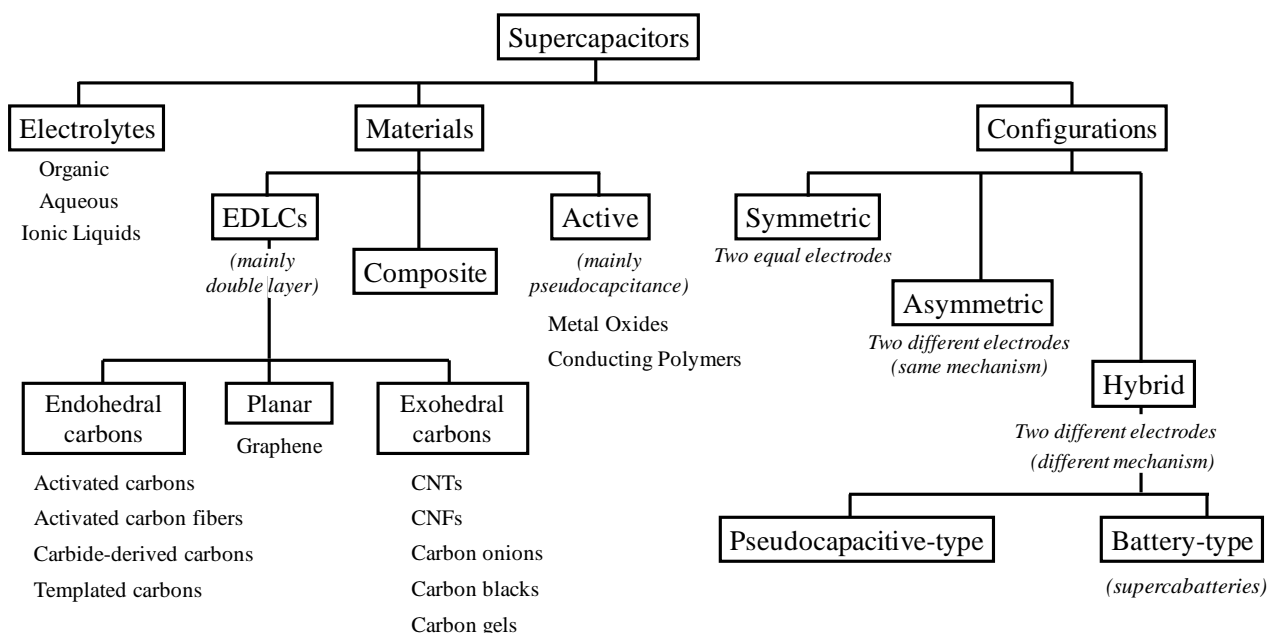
Supercapacitors

Electrolytes
Organic
Aqueous
Ionic Liquids

Materials

EDLCs
(mainly double layer)

Composite

Active
(mainly pseudocapcitance)
Metal Oxides
Conducting Polymers

Endohedral carbons
Activated carbons
Activated carbon fibers
Carbide-derived carbons
Templated carbons

Planar
Graphene

Exohedral carbons
CNTs
CNFs
Carbon onions
Carbon blacks
Carbon gels

Configurations

Symmetric
Two equal electrodes

Asymmetric
Two different electrodes (same mechanism)

Hybrid
Two different electrodes (different mechanism)

Pseudocapacitive-type

Battery-type
(supercabatteries)